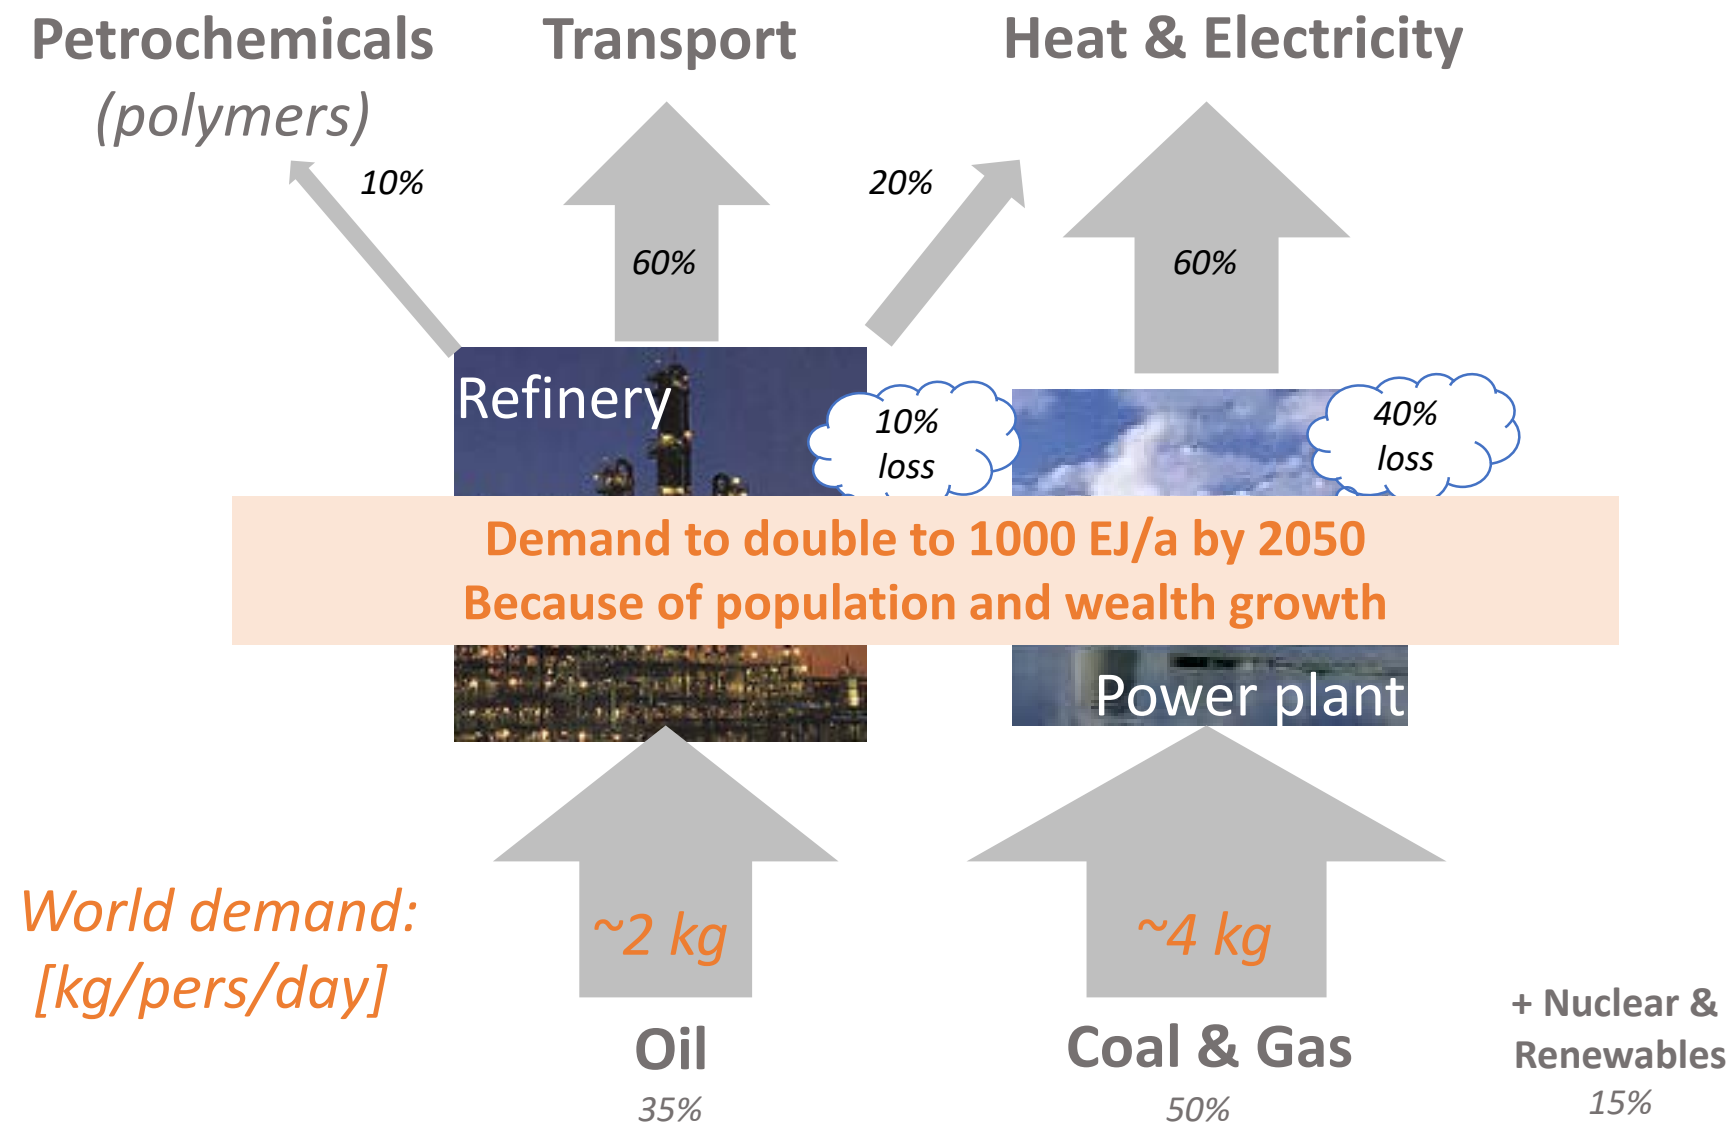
Petrochemicals (polymers)

Transport

Heat & Electricity

10%

60%

20%

60%

Refinery

10% loss

40% loss

Demand to double to 1000 EJ/a by 2050
Because of population and wealth growth

Power plant

World demand: [kg/pers/day]

~2 kg

~4 kg

Oil
35%

Coal & Gas
50%

+ Nuclear & Renewables
15%